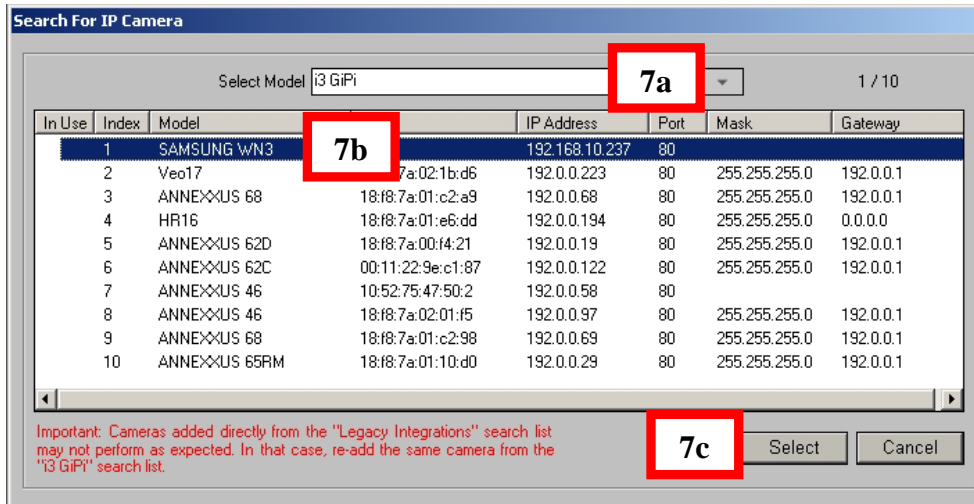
Search For IP Camera

Select Model i3 GiPi

7a

1 / 10

7b

| In Use | Index | Model | | IP Address | Port | Mask | Gateway |
|---|---|---|---|---|---|---|---|
| | 1 | SAMSUNG WN3 | | 192.168.10.237 | 80 | | |
| | 2 | Veo17 | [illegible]7a:02:1b:d6 | 192.0.0.223 | 80 | 255.255.255.0 | 192.0.0.1 |
| | 3 | ANNEXXUS 68 | 18:f8:7a:01:c2:a9 | 192.0.0.68 | 80 | 255.255.255.0 | 192.0.0.1 |
| | 4 | HR16 | 18:f8:7a:01:e6:dd | 192.0.0.194 | 80 | 255.255.255.0 | 0.0.0.0 |
| | 5 | ANNEXXUS 62D | 18:f8:7a:00:f4:21 | 192.0.0.19 | 80 | 255.255.255.0 | 192.0.0.1 |
| | 6 | ANNEXXUS 62C | 00:11:22:9e:c1:87 | 192.0.0.122 | 80 | 255.255.255.0 | 192.0.0.1 |
| | 7 | ANNEXXUS 46 | 10:52:75:47:50:2 | 192.0.0.58 | 80 | | |
| | 8 | ANNEXXUS 46 | 18:f8:7a:02:01:f5 | 192.0.0.97 | 80 | 255.255.255.0 | 192.0.0.1 |
| | 9 | ANNEXXUS 68 | 18:f8:7a:01:c2:98 | 192.0.0.69 | 80 | 255.255.255.0 | 192.0.0.1 |
| | 10 | ANNEXXUS 65RM | 18:f8:7a:01:10:d0 | 192.0.0.29 | 80 | 255.255.255.0 | 192.0.0.1 |

Important: Cameras added directly from the "Legacy Integrations" search list may not perform as expected. In that case, re-add the same camera from the "i3 GiPi" search list.

7c

Select

Cancel